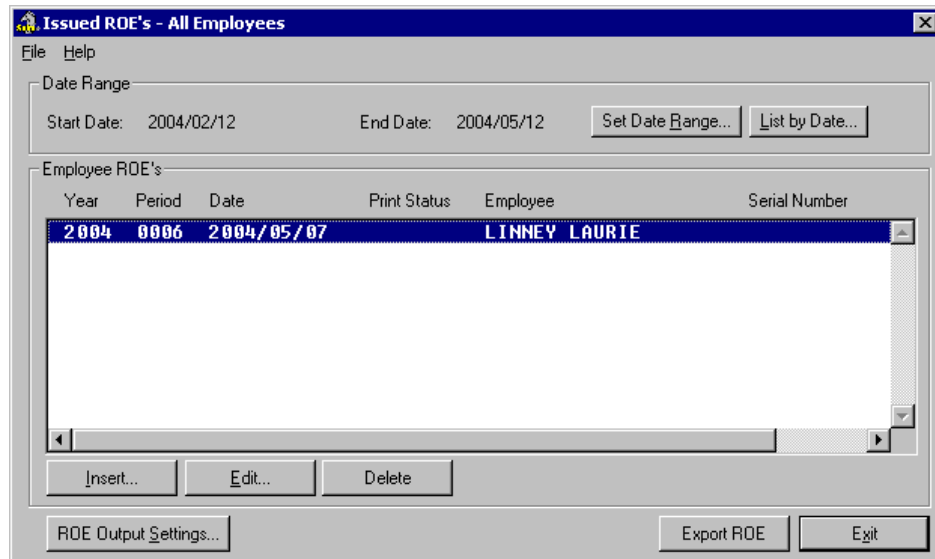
Issued ROE's - All Employees

File Help

Date Range

Start Date: 2004/02/12

End Date: 2004/05/12

Set Date Range...

List by Date...

Employee ROE's

| Year | Period | Date | Print Status | Employee | Serial Number |
|---|---|---|---|---|---|
| 2004 | 0006 | 2004/05/07 | | LINNEY LAURIE | |

Insert...

Edit...

Delete

ROE Output Settings...

Export ROE

Exit